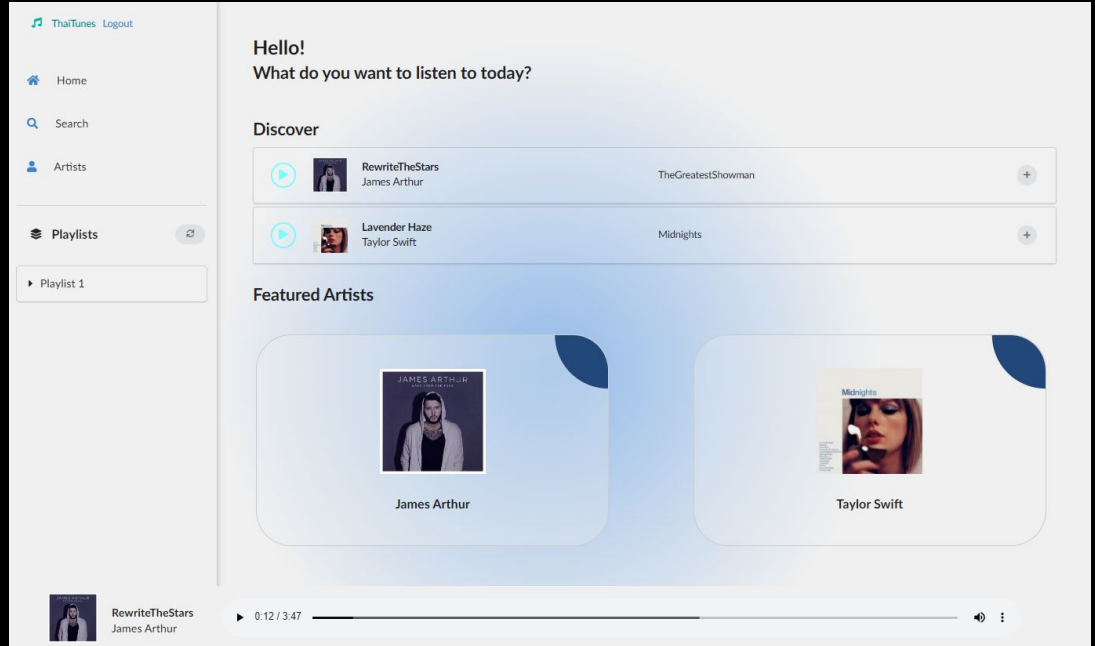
ThaiTunes Logout

Home

Search

Artists

Playlists

Playlist 1

Hello!
What do you want to listen to today?

Discover

RewriteTheStars
James Arthur

TheGreatestShowman

+

Lavender Haze
Taylor Swift

Midnights

+

Featured Artists

JAMES ARTHUR

James Arthur

Midnights

Taylor Swift

RewriteTheStars
James Arthur

0:12 / 3:47